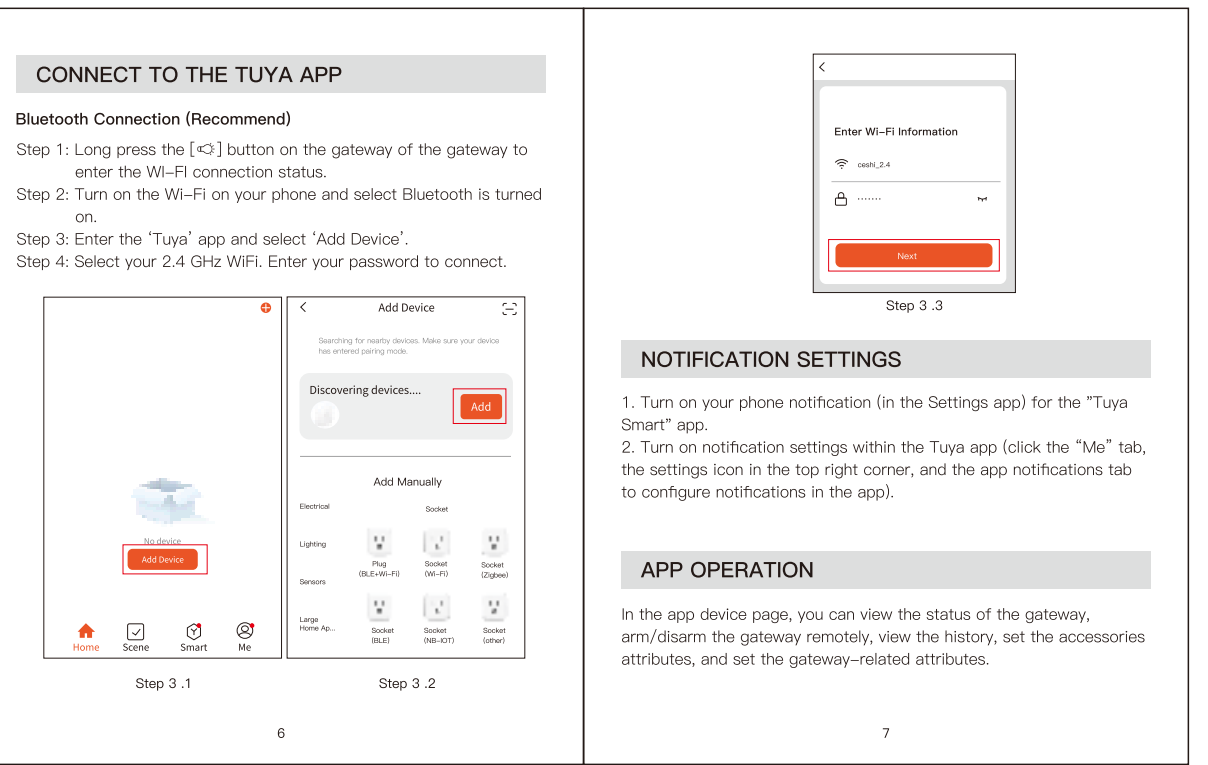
CONNECT TO THE TUYA APP

Bluetooth Connection (Recommend)

Step 1: Long press the [ ] button on the gateway of the gateway to enter the WI-FI connection status.
Step 2: Turn on the Wi-Fi on your phone and select Bluetooth is turned on.
Step 3: Enter the ‘Tuya’ app and select ‘Add Device’.
Step 4: Select your 2.4 GHz WiFi. Enter your password to connect.

No device
Add Device
Home Scene Smart Me

Step 3 .1

Add Device
Searching for nearby devices. Make sure your device has entered pairing mode.
Discovering devices....
Add
Add Manually
Electrical
Socket
Lighting
Plug (BLE+Wi-Fi)
Socket (Wi-Fi)
Socket (Zigbee)
Sensors
Large Home Ap...
Socket (BLE)
Socket (NB-IOT)
Socket (other)

Step 3 .2

6

Enter Wi-Fi Information
ceshi_2.4
·······
Next

Step 3 .3

NOTIFICATION SETTINGS

1. Turn on your phone notification (in the Settings app) for the ”Tuya Smart” app.
2. Turn on notification settings within the Tuya app (click the “Me” tab, the settings icon in the top right corner, and the app notifications tab to configure notifications in the app).

APP OPERATION

In the app device page, you can view the status of the gateway, arm/disarm the gateway remotely, view the history, set the accessories attributes, and set the gateway-related attributes.

7